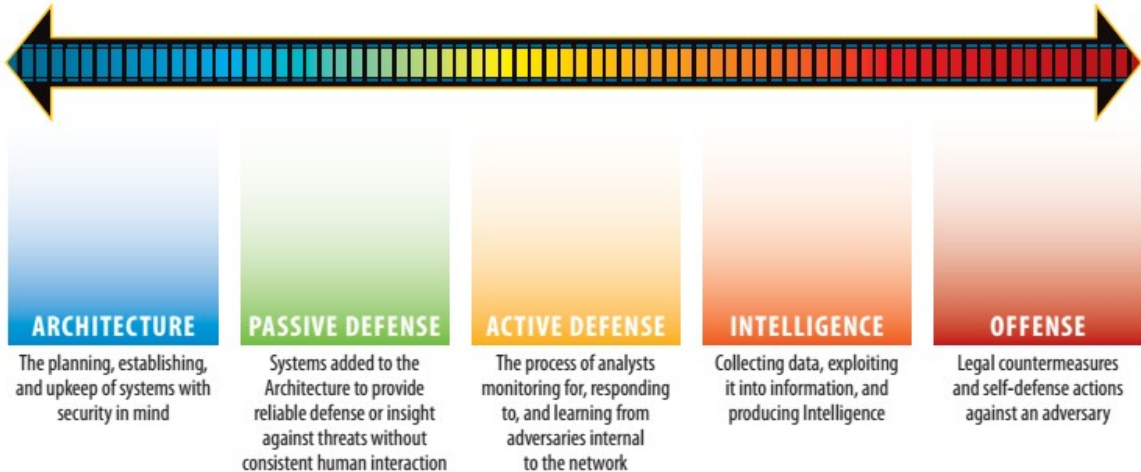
ARCHITECTURE

The planning, establishing, and upkeep of systems with security in mind

PASSIVE DEFENSE

Systems added to the Architecture to provide reliable defense or insight against threats without consistent human interaction

ACTIVE DEFENSE

The process of analysts monitoring for, responding to, and learning from adversaries internal to the network

INTELLIGENCE

Collecting data, exploiting it into information, and producing Intelligence

OFFENSE

Legal countermeasures and self-defense actions against an adversary